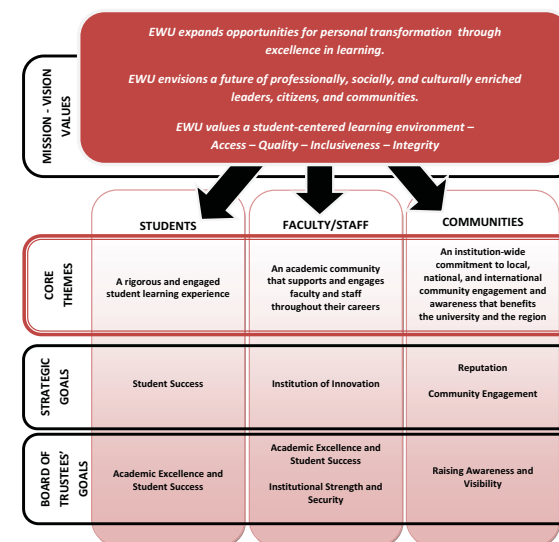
MISSION - VISION VALUES

EWU expands opportunities for personal transformation through excellence in learning.

EWU envisions a future of professionally, socially, and culturally enriched leaders, citizens, and communities.

EWU values a student-centered learning environment – Access – Quality – Inclusiveness – Integrity

| | STUDENTS | FACULTY/STAFF | COMMUNITIES |
|---|---|---|---|
| CORE THEMES | A rigorous and engaged student learning experience | An academic community that supports and engages faculty and staff throughout their careers | An institution-wide commitment to local, national, and international community engagement and awareness that benefits the university and the region |
| STRATEGIC GOALS | Student Success | Institution of Innovation | Reputation<br><br>Community Engagement |
| BOARD OF TRUSTEES' GOALS | Academic Excellence and Student Success | Academic Excellence and Student Success<br><br>Institutional Strength and Security | Raising Awareness and Visibility |